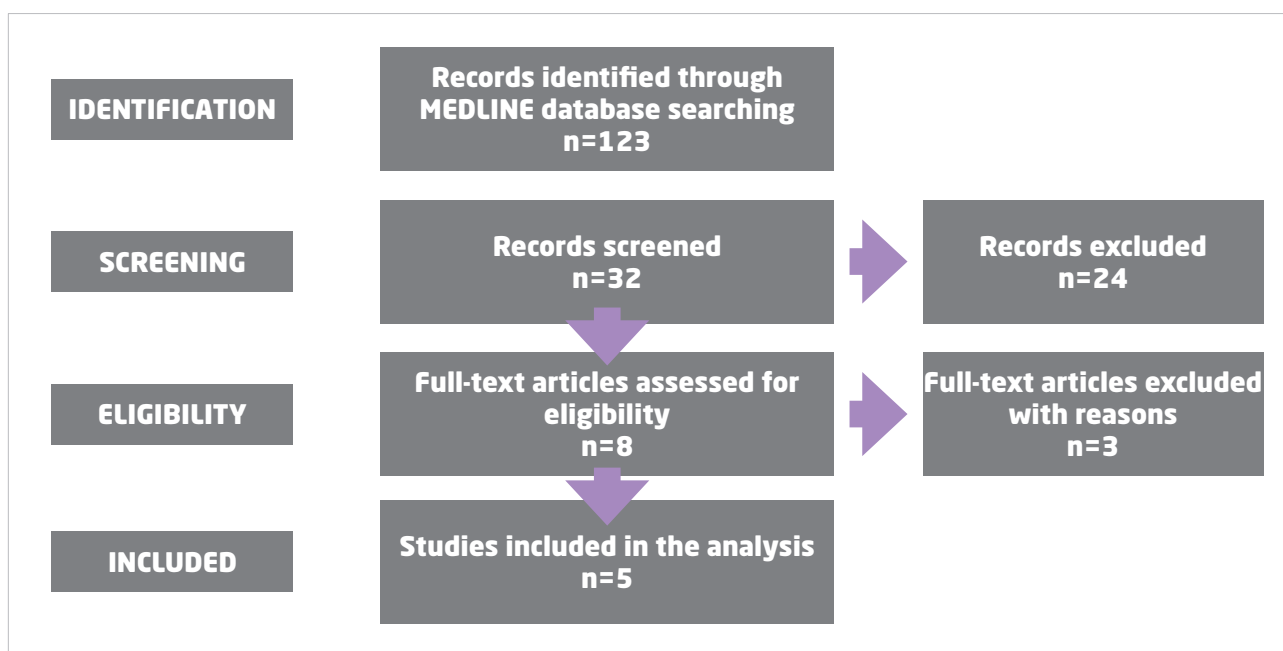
IDENTIFICATION

Records identified through MEDLINE database searching
n=123

SCREENING

Records screened
n=32

Records excluded
n=24

ELIGIBILITY

Full-text articles assessed for eligibility
n=8

Full-text articles excluded with reasons
n=3

INCLUDED

Studies included in the analysis
n=5